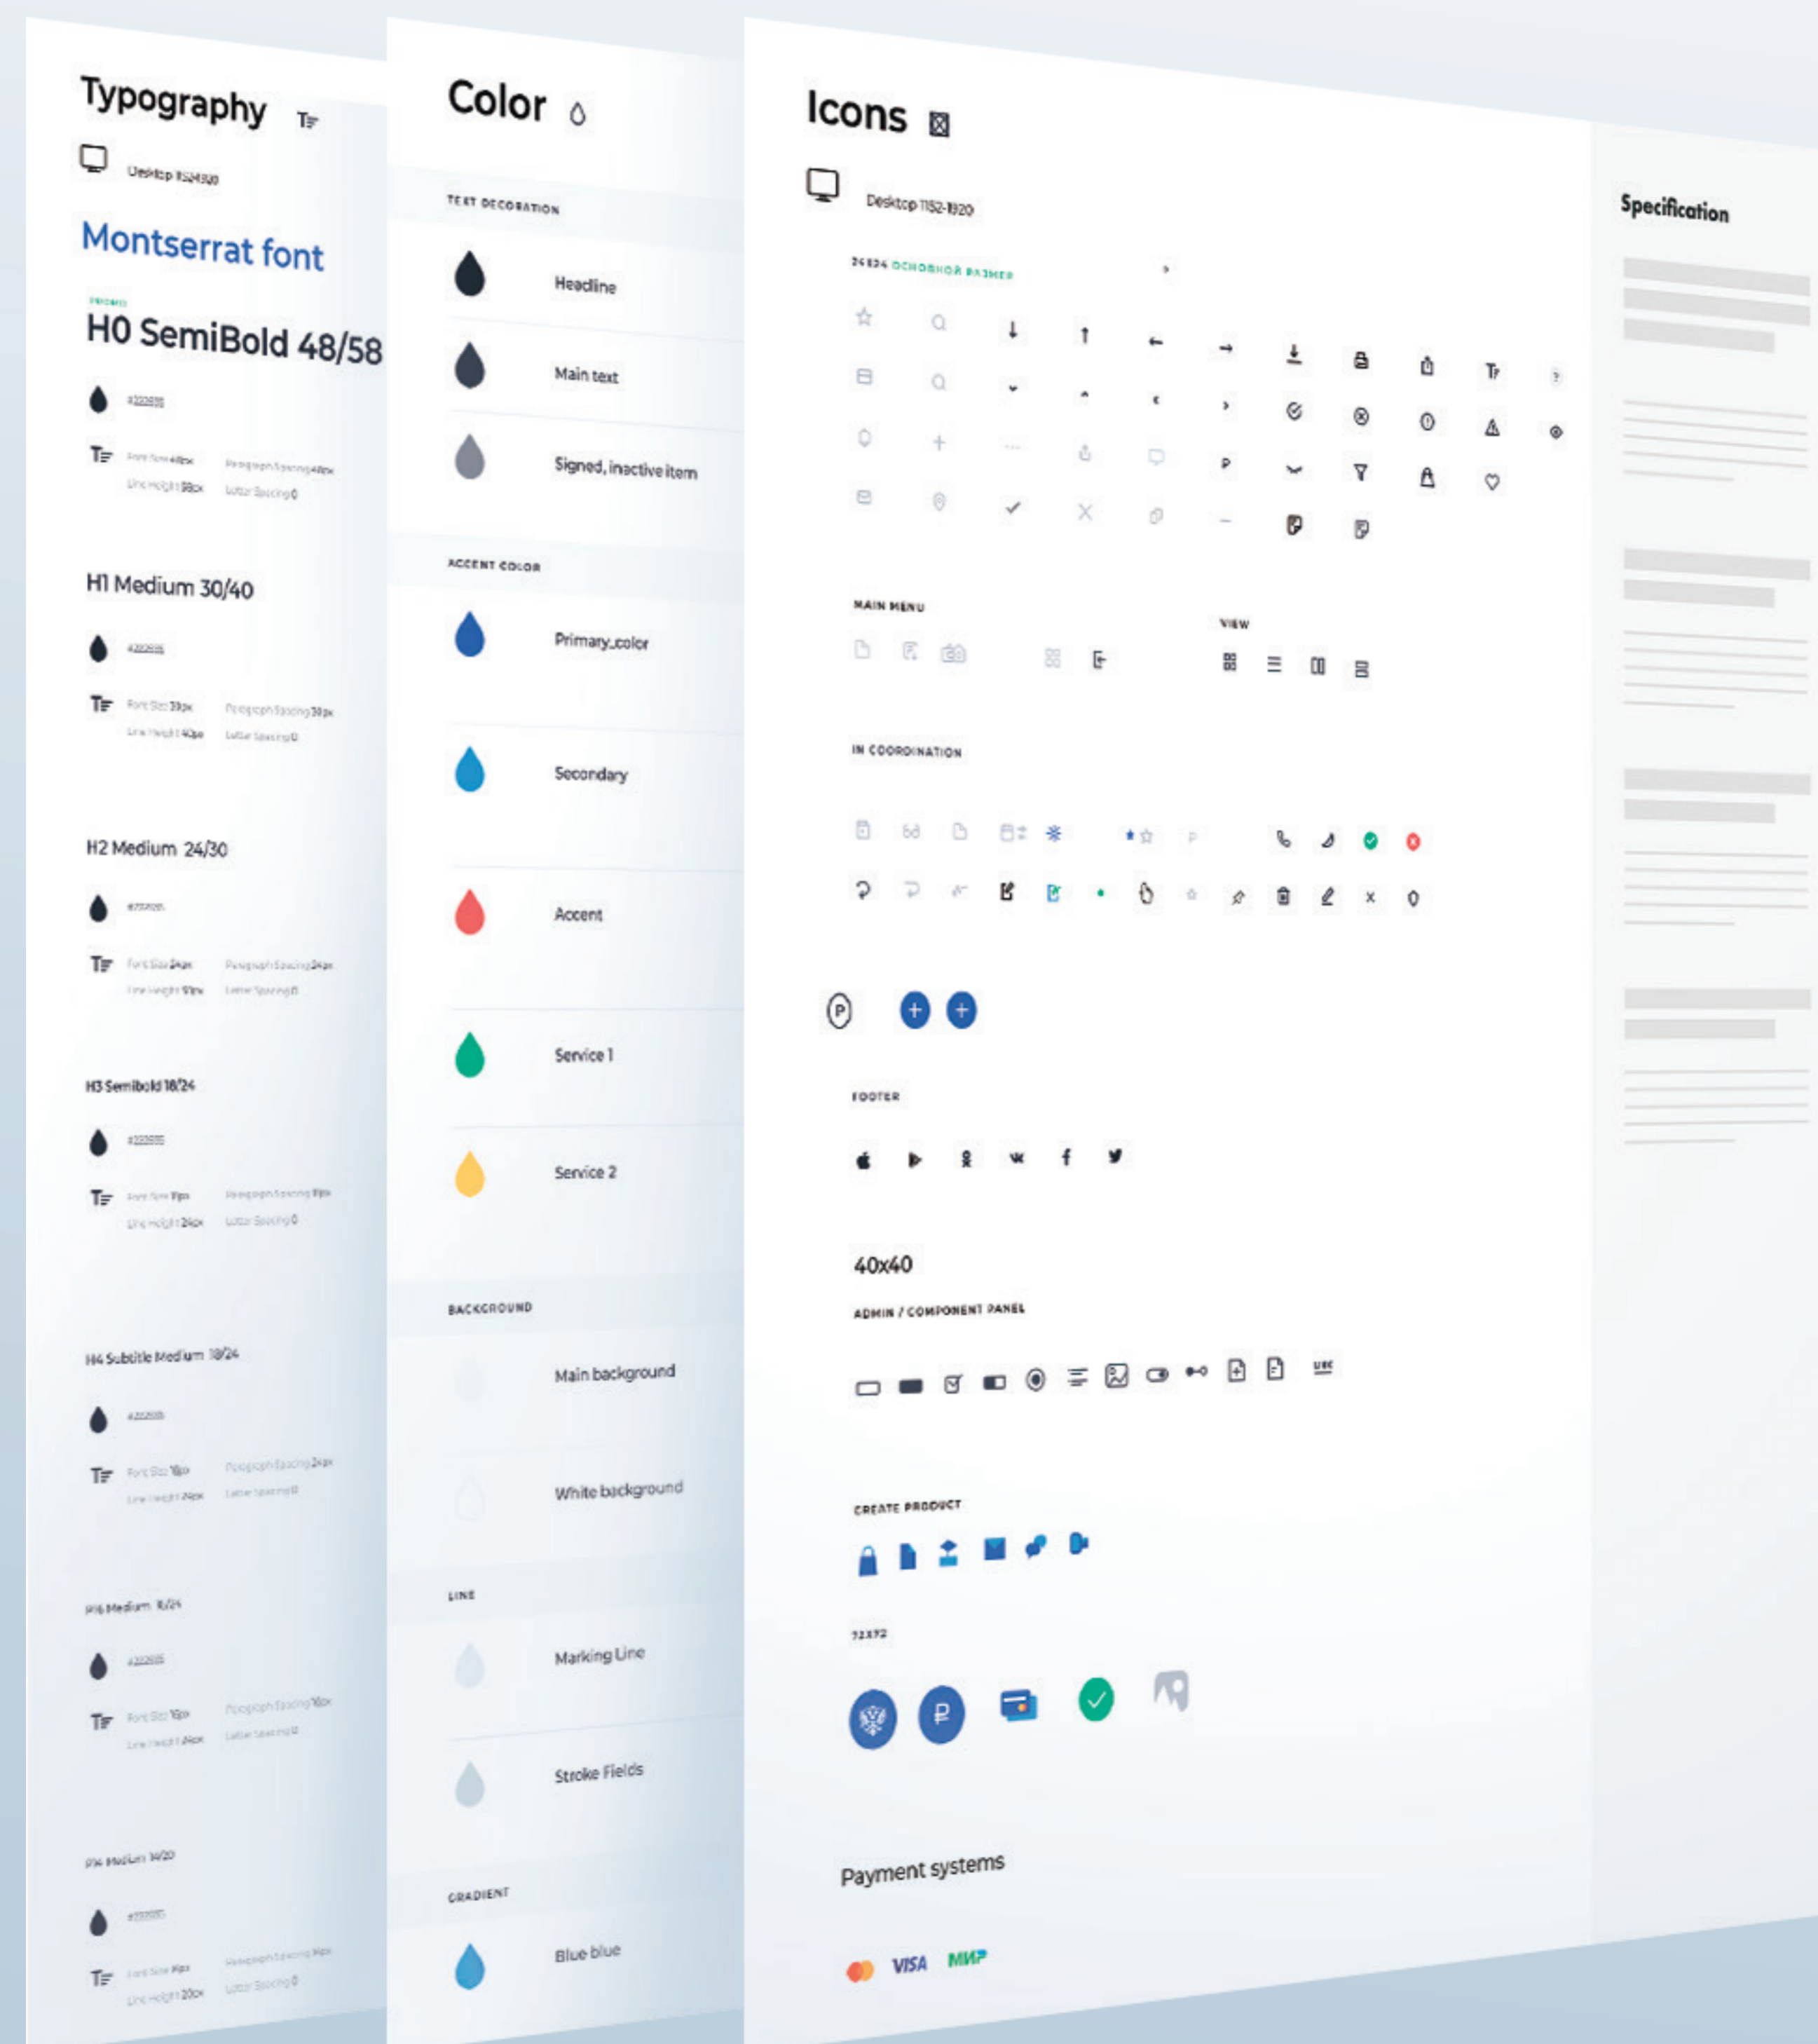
Typography

Desktop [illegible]

Montserrat font

H0 SemiBold 48/58

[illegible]

Font Size 48px Paragraph Spacing 48px
Line Height 58px Letter Spacing 0

H1 Medium 30/40

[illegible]

Font Size 30px Paragraph Spacing 30px
Line Height 40px Letter Spacing 0

H2 Medium 24/30

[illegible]

Font Size 24px Paragraph Spacing 24px
Line Height 30px Letter Spacing 0

H3 Semibold 18/24

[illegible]

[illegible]

H4 Subtitle Medium 18/24

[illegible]

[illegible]

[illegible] Medium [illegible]

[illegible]

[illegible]

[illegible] Medium 14/20

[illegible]

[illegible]

Color

TEXT DECORATION

Headline

Main text

Signed, inactive item

ACCENT COLOR

Primary_color

Secondary

Accent

Service 1

Service 2

BACKGROUND

Main background

White background

LINE

Marking Line

Stroke Fields

GRADIENT

Blue blue

Icons

Desktop 1152-1920

24x24 ОСНОВНОЙ РАЗМЕР

MAIN MENU

VIEW

IN COORDINATION

FOOTER

40x40

ADMIN / COMPONENT PANEL

CREATE PRODUCT

72x72

Payment systems

VISA МИР

Specification